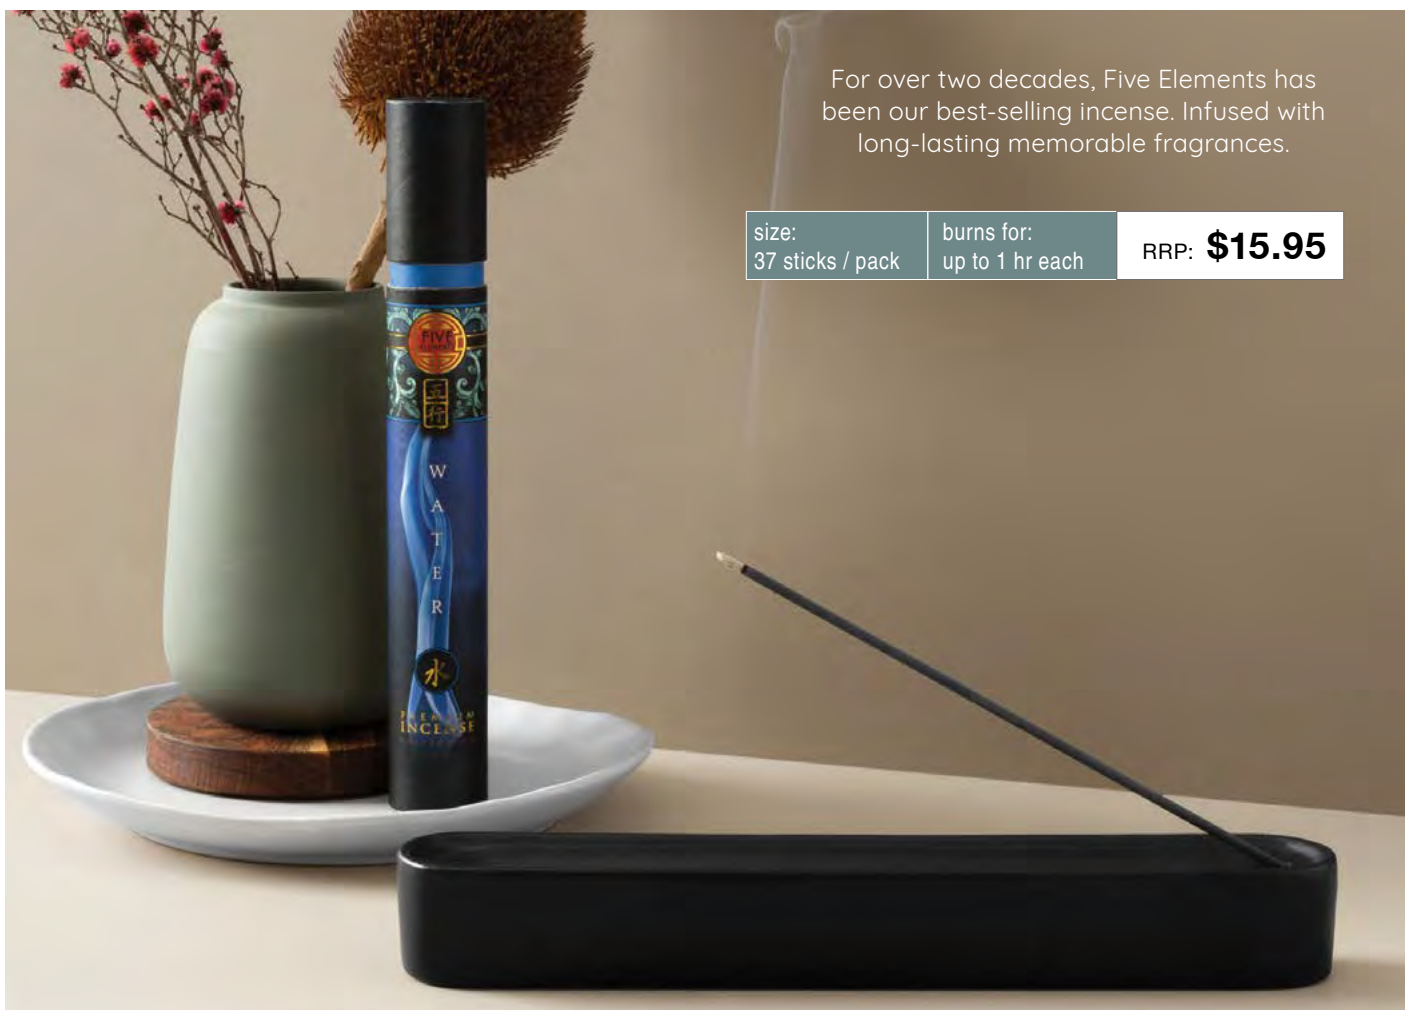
For over two decades, Five Elements has been our best-selling incense. Infused with long-lasting memorable fragrances.

| size: 37 sticks / pack | burns for: up to 1 hr each | RRP: **$15.95** |
|---|---|---|

FIVE ELEMENTS

五行

WATER

水

PREMIUM INCENSE